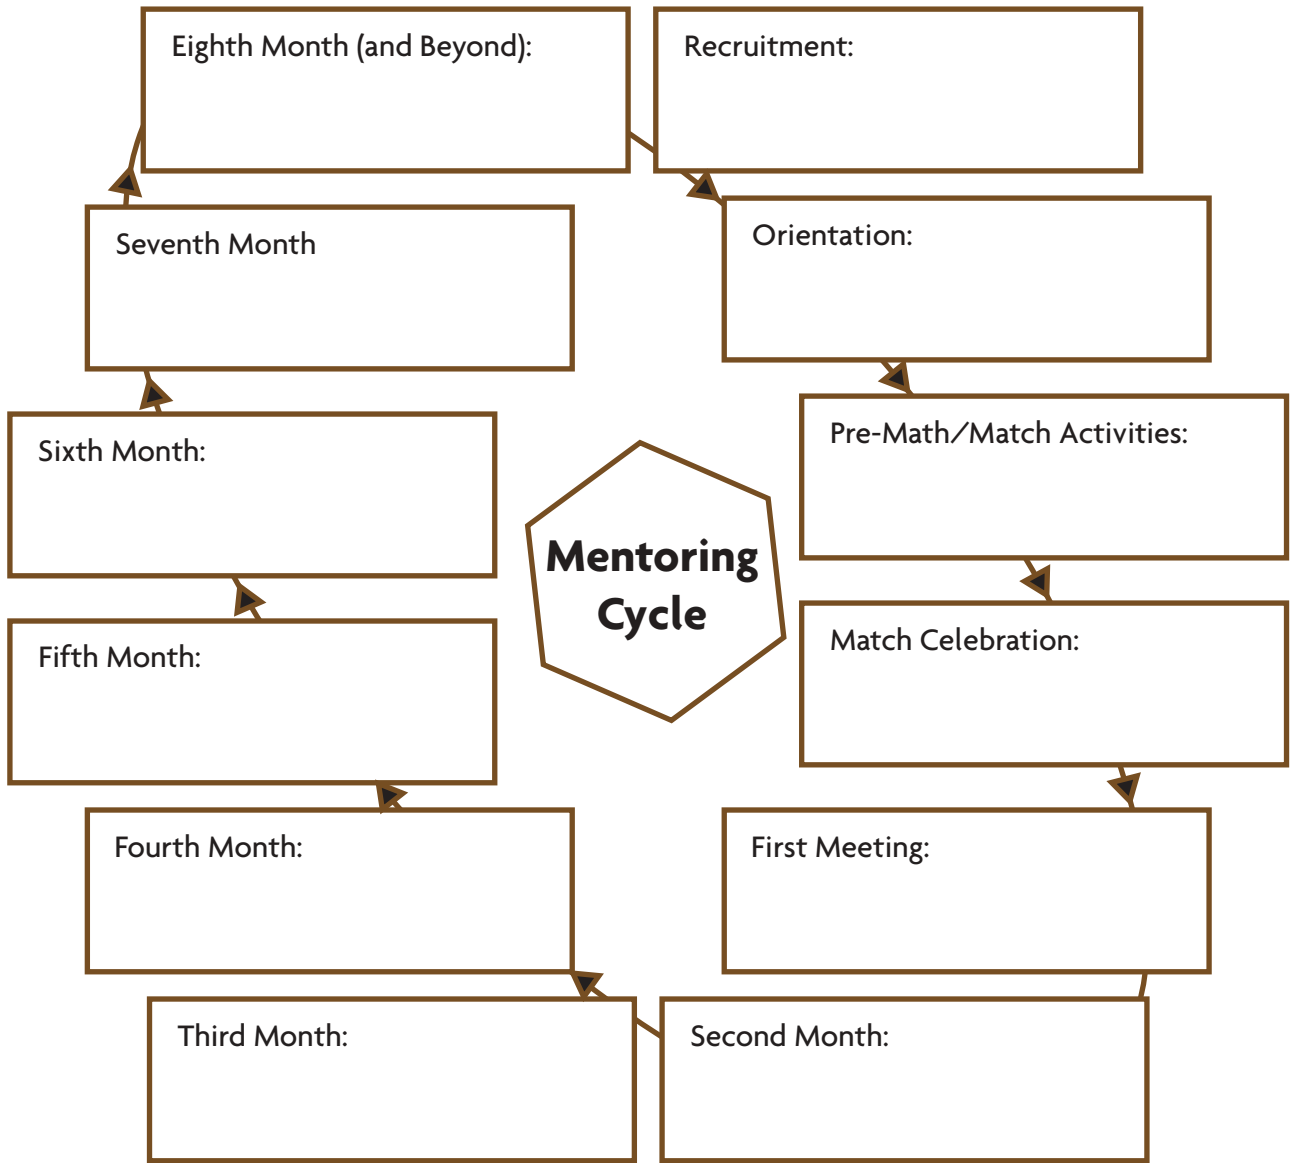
Mentoring Cycle

Recruitment:

Orientation:

Pre-Math/Match Activities:

Match Celebration:

First Meeting:

Second Month:

Third Month:

Fourth Month:

Fifth Month:

Sixth Month:

Seventh Month

Eighth Month (and Beyond):